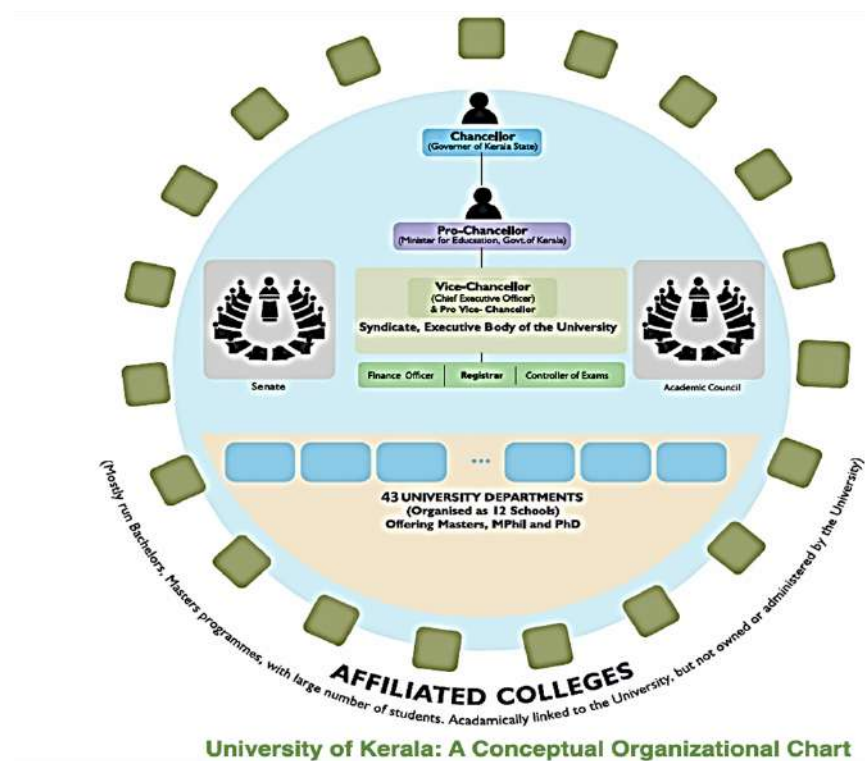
Chancellor
(Governor of Kerala State)

Pro-Chancellor
(Minister for Education, Govt. of Kerala)

Vice-Chancellor
(Chief Executive Officer)
& Pro Vice- Chancellor
Syndicate, Executive Body of the University

Senate

Academic Council

Finance Officer | Registrar | Controller of Exams

...

43 UNIVERSITY DEPARTMENTS
(Organised as 12 Schools)
Offering Masters, MPhil and PhD

AFFILIATED COLLEGES

(Mostly run Bachelors, Masters programmes, with large number of students. Acadamically linked to the University, but not owned or administered by the University)

University of Kerala: A Conceptual Organizational Chart